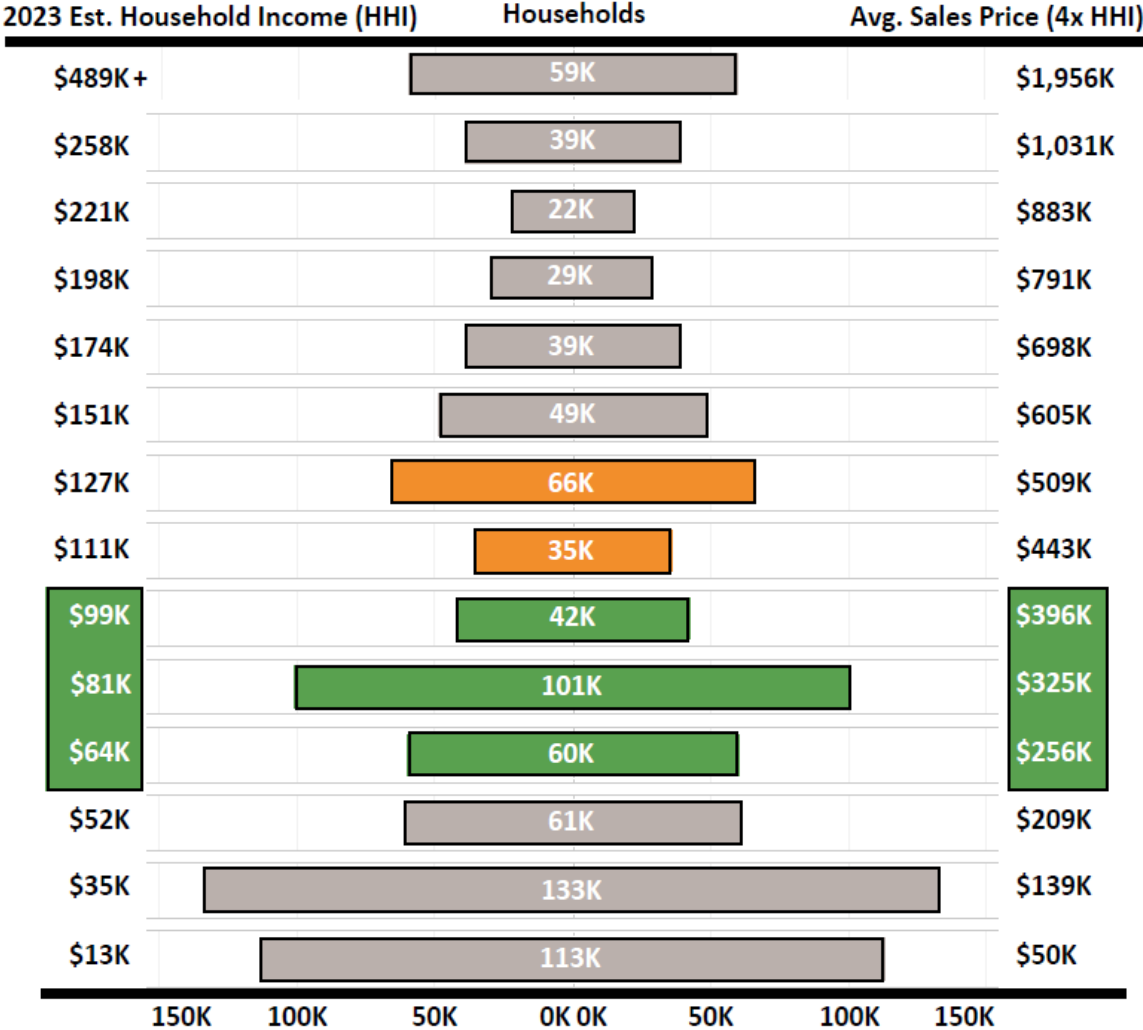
2023 Est. Household Income (HHI) Households Avg. Sales Price (4x HHI)

| 2023 Est. Household Income (HHI) | Households | Avg. Sales Price (4x HHI) |
|---|---|---|
| $489K+ | 59K | $1,956K |
| $258K | 39K | $1,031K |
| $221K | 22K | $883K |
| $198K | 29K | $791K |
| $174K | 39K | $698K |
| $151K | 49K | $605K |
| $127K | 66K | $509K |
| $111K | 35K | $443K |
| $99K | 42K | $396K |
| $81K | 101K | $325K |
| $64K | 60K | $256K |
| $52K | 61K | $209K |
| $35K | 133K | $139K |
| $13K | 113K | $50K |

150K 100K 50K 0K 0K 50K 100K 150K